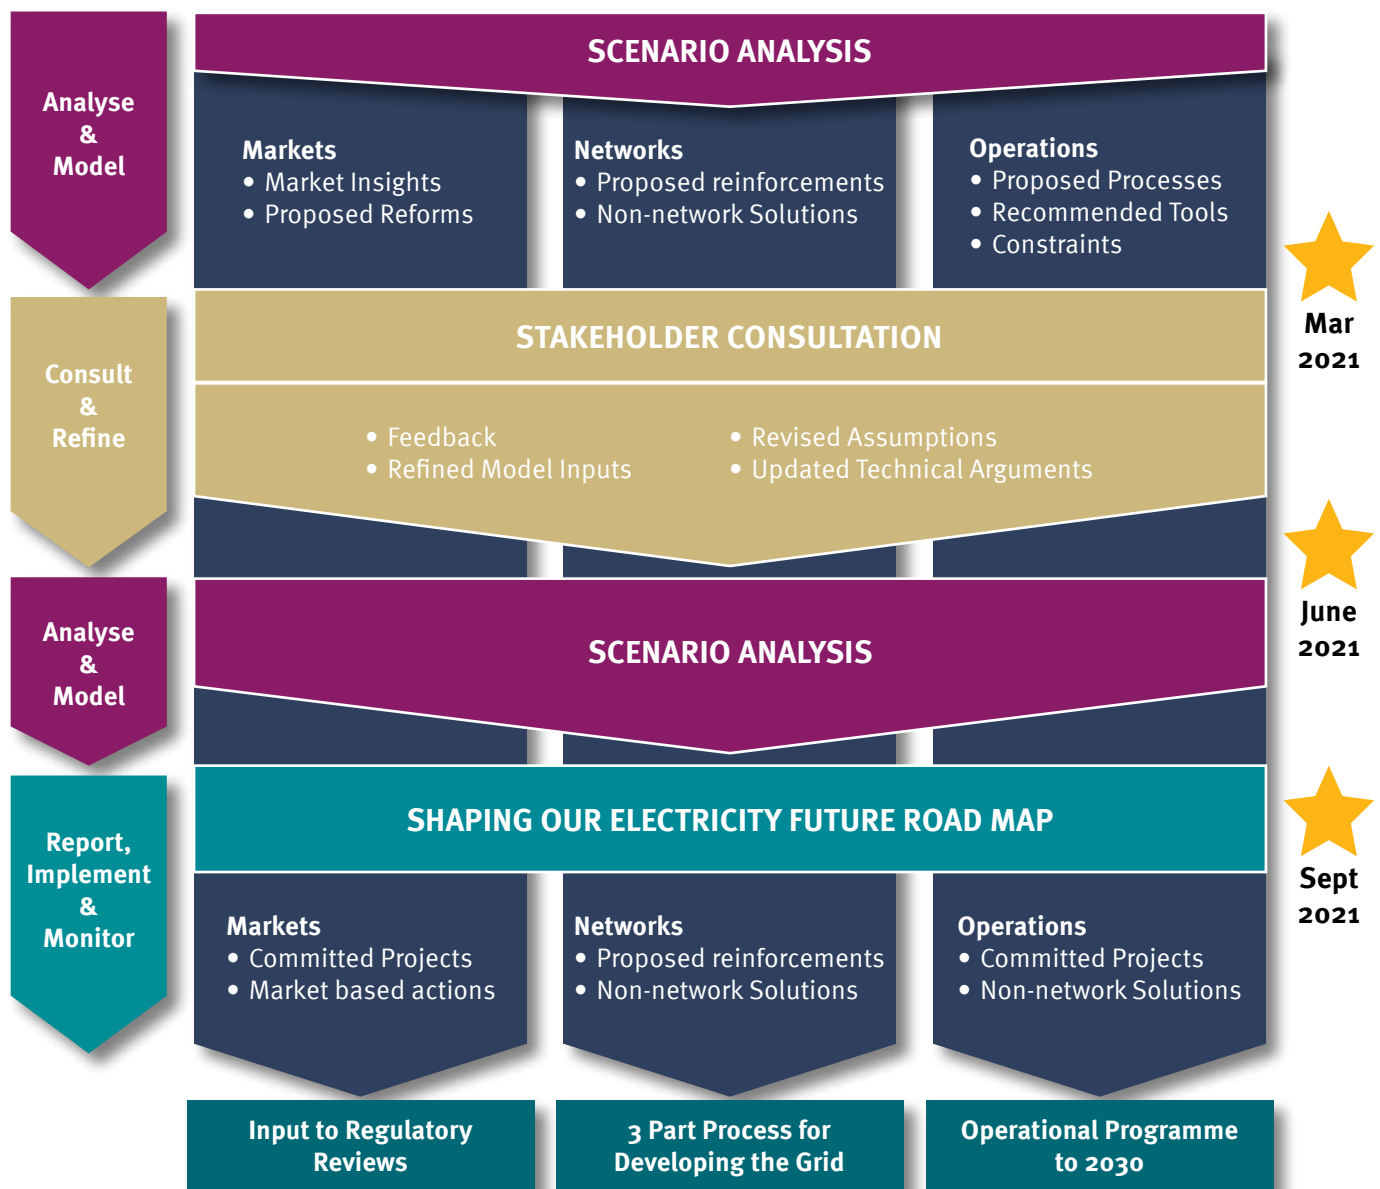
Analyse & Model

SCENARIO ANALYSIS

Markets
• Market Insights
• Proposed Reforms

Networks
• Proposed reinforcements
• Non-network Solutions

Operations
• Proposed Processes
• Recommended Tools
• Constraints

Mar 2021

Consult & Refine

STAKEHOLDER CONSULTATION

• Feedback
• Refined Model Inputs

• Revised Assumptions
• Updated Technical Arguments

June 2021

Analyse & Model

SCENARIO ANALYSIS

Report, Implement & Monitor

SHAPING OUR ELECTRICITY FUTURE ROAD MAP

Sept 2021

Markets
• Committed Projects
• Market based actions

Networks
• Proposed reinforcements
• Non-network Solutions

Operations
• Committed Projects
• Non-network Solutions

Input to Regulatory Reviews

3 Part Process for Developing the Grid

Operational Programme to 2030